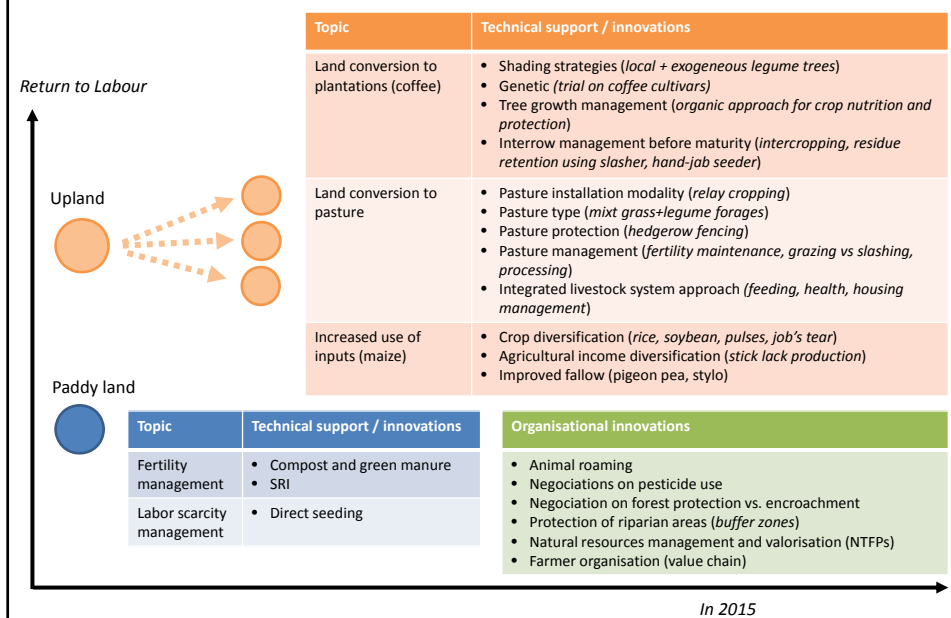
Return to Labour

Upland

Paddy land

| Topic | Technical support / innovations |
|---|---|
| Land conversion to plantations (coffee) | • Shading strategies (*local + exogeneous legume trees*)<br>• Genetic (*trial on coffee cultivars*)<br>• Tree growth management (*organic approach for crop nutrition and protection*)<br>• Interrow management before maturity (*intercropping, residue retention using slasher, hand-jab seeder*) |
| Land conversion to pasture | • Pasture installation modality (*relay cropping*)<br>• Pasture type (*mixt grass+legume forages*)<br>• Pasture protection (*hedgerow fencing*)<br>• Pasture management (*fertility maintenance, grazing vs slashing, processing*)<br>• Integrated livestock system approach (*feeding, health, housing management*) |
| Increased use of inputs (maize) | • Crop diversification (*rice, soybean, pulses, job's tear*)<br>• Agricultural income diversification (*stick lack production*)<br>• Improved fallow (pigeon pea, stylo) |

| Topic | Technical support / innovations |
|---|---|
| Fertility management | • Compost and green manure<br>• SRI |
| Labor scarcity management | • Direct seeding |

Organisational innovations
• Animal roaming
• Negociations on pesticide use
• Negociation on forest protection vs. encroachment
• Protection of riparian areas (*buffer zones*)
• Natural resources management and valorisation (NTFPs)
• Farmer organisation (value chain)

In 2015